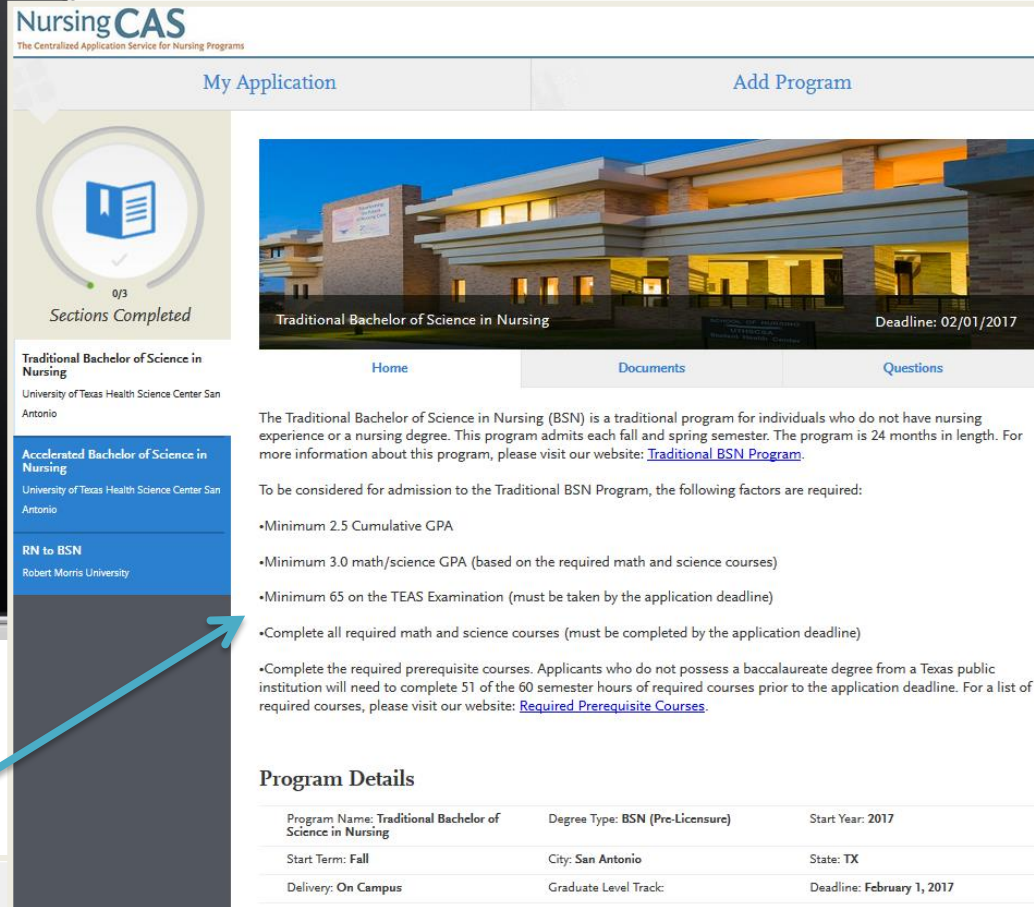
NursingCAS
The Centralized Application Service for Nursing Programs

My Application

Add Program

0/3
Sections Completed

Traditional Bachelor of Science in Nursing
University of Texas Health Science Center San Antonio

Accelerated Bachelor of Science in Nursing
University of Texas Health Science Center San Antonio

RN to BSN
Robert Morris University

Traditional Bachelor of Science in Nursing

Deadline: 02/01/2017

Home

Documents

Questions

The Traditional Bachelor of Science in Nursing (BSN) is a traditional program for individuals who do not have nursing experience or a nursing degree. This program admits each fall and spring semester. The program is 24 months in length. For more information about this program, please visit our website: Traditional BSN Program.

To be considered for admission to the Traditional BSN Program, the following factors are required:

•Minimum 2.5 Cumulative GPA

•Minimum 3.0 math/science GPA (based on the required math and science courses)

•Minimum 65 on the TEAS Examination (must be taken by the application deadline)

•Complete all required math and science courses (must be completed by the application deadline)

•Complete the required prerequisite courses. Applicants who do not possess a baccalaureate degree from a Texas public institution will need to complete 51 of the 60 semester hours of required courses prior to the application deadline. For a list of required courses, please visit our website: Required Prerequisite Courses.

Program Details

| Program Name: Traditional Bachelor of Science in Nursing | Degree Type: BSN (Pre-Licensure) | Start Year: 2017 |
|---|---|---|
| Start Term: Fall | City: San Antonio | State: TX |
| Delivery: On Campus | Graduate Level Track: | Deadline: February 1, 2017 |